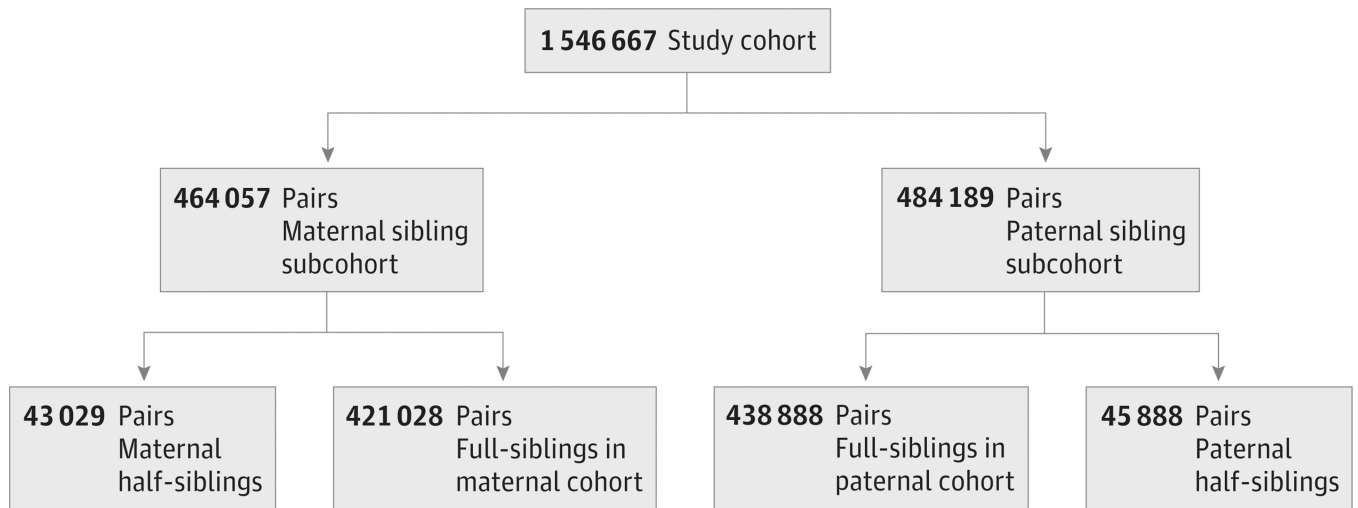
1 546 667 Study cohort

464 057 Pairs
Maternal sibling subcohort

484 189 Pairs
Paternal sibling subcohort

43 029 Pairs
Maternal half-siblings

421 028 Pairs
Full-siblings in maternal cohort

438 888 Pairs
Full-siblings in paternal cohort

45 888 Pairs
Paternal half-siblings